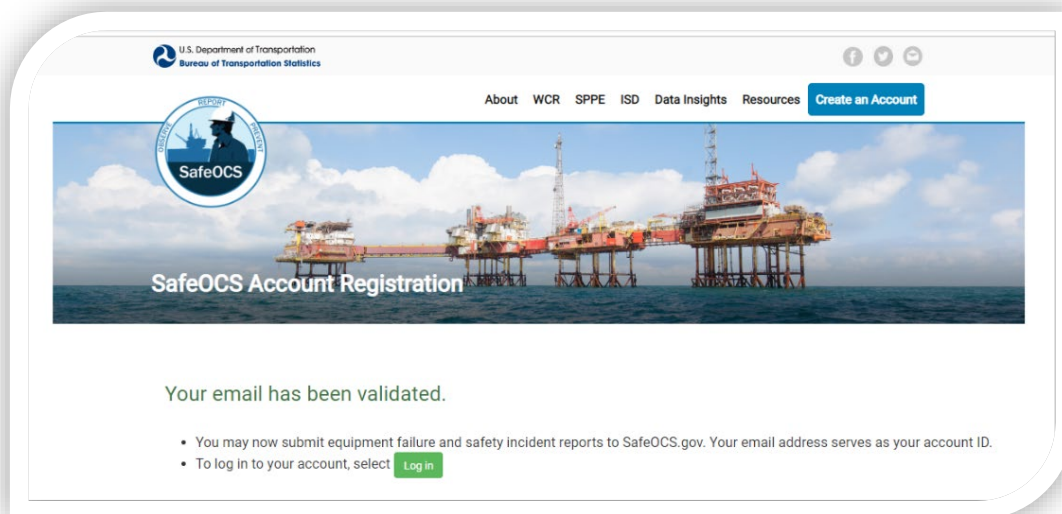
U.S. Department of Transportation
Bureau of Transportation Statistics

About WCR SPPE ISD Data Insights Resources Create an Account

OBSERVE REPORT PREVENT
SafeOCS

SafeOCS Account Registration

Your email has been validated.

• You may now submit equipment failure and safety incident reports to SafeOCS.gov. Your email address serves as your account ID.
• To log in to your account, select Log in